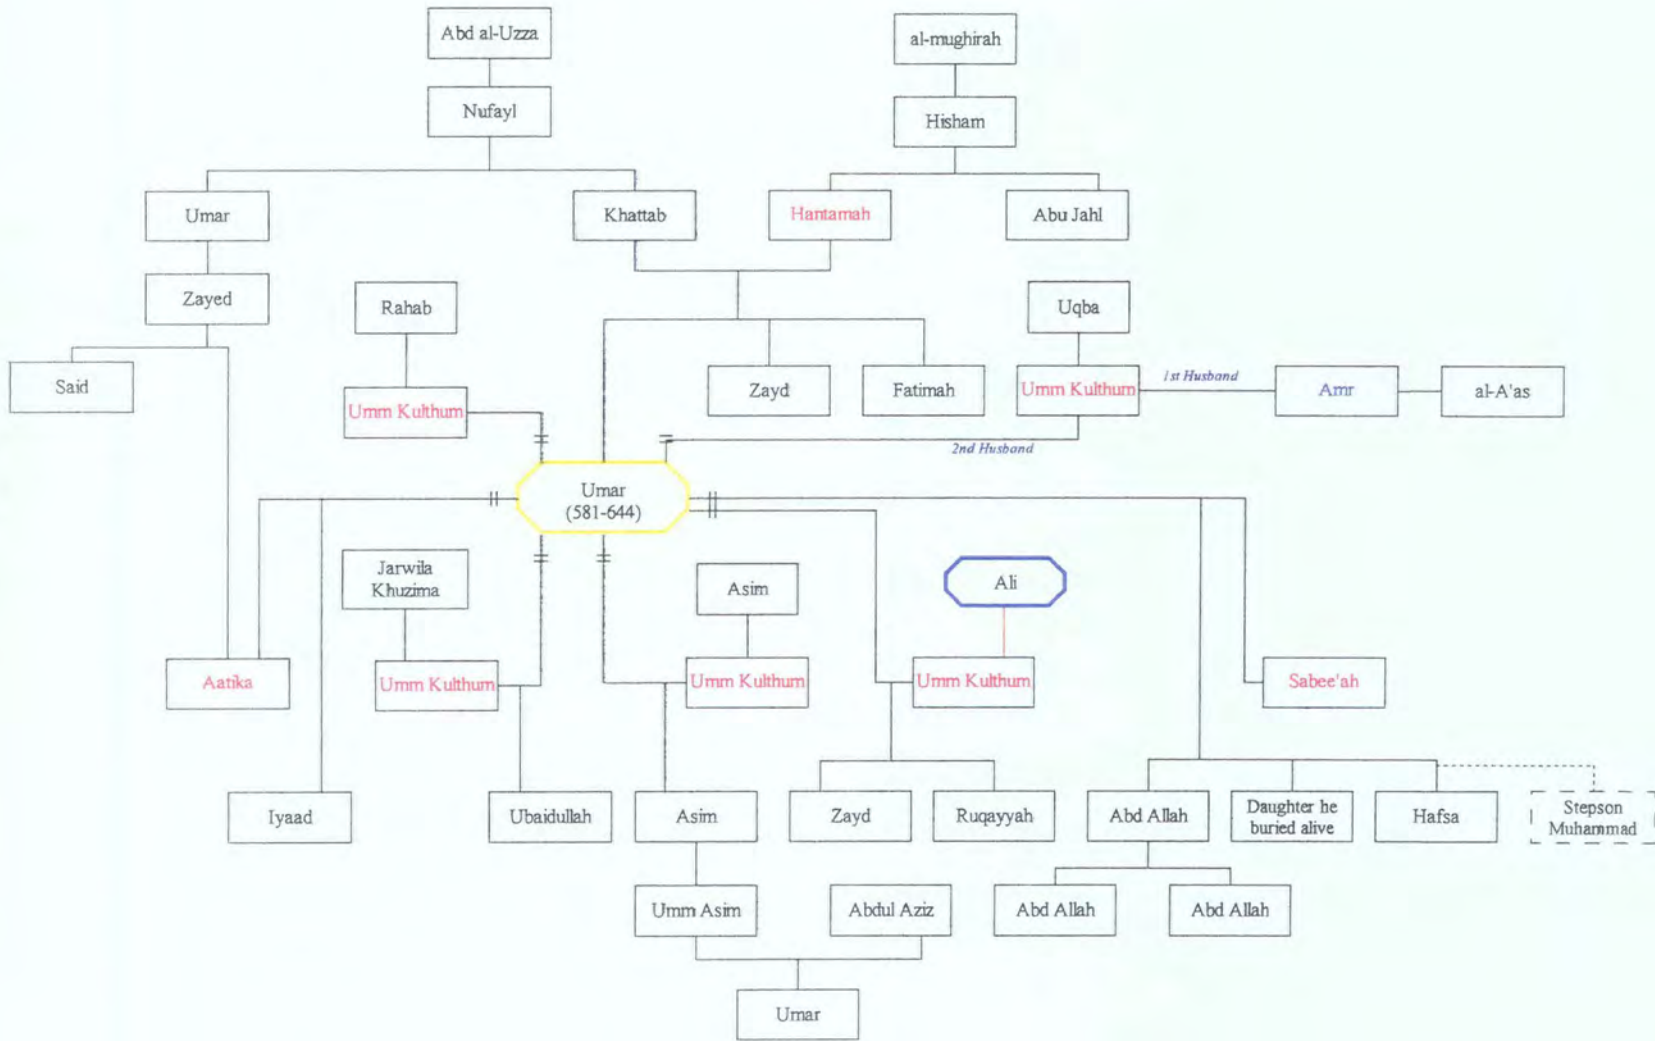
Abd al-Uzza

Nufayl

al-mughirah

Hisham

Umar

Khattab

Hantamah

Abu Jahl

Zayed

Rahab

Uqba

Said

Zayd

Fatimah

Umm Kulthum

Umm Kulthum

1st Husband

Amr

al-A'as

2nd Husband

Umar
(581-644)

Jarwila Khuzima

Asim

Ali

Aatika

Umm Kulthum

Umm Kulthum

Umm Kulthum

Sabee'ah

Iyaad

Ubaidullah

Asim

Zayd

Ruqayyah

Abd Allah

Daughter he buried alive

Hafsa

Stepson Muhammad

Umm Asim

Abdul Aziz

Abd Allah

Abd Allah

Umar